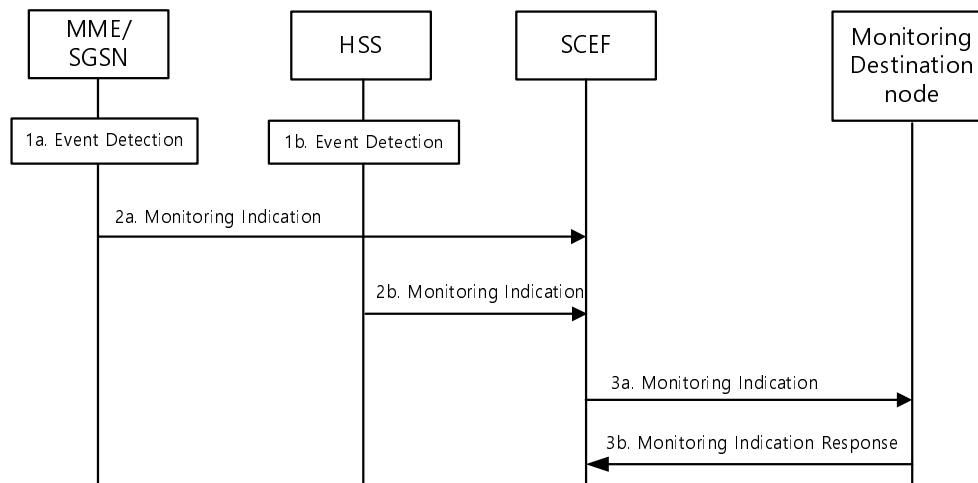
MME/
SGSN

HSS

SCEF

Monitoring
Destination
node

1a. Event Detection

1b. Event Detection

2a. Monitoring Indication

2b. Monitoring Indication

3a. Monitoring Indication

3b. Monitoring Indication Response